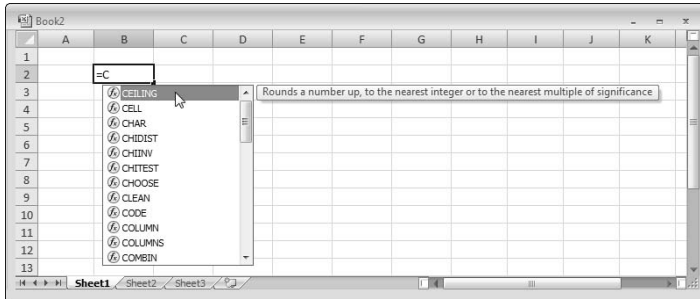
Book2

| | A | B | C | D | E | F | G | H | I | J | K |
|---|---|---|---|---|---|---|---|---|---|---|---|
| 1 | | | | | | | | | | | |
| 2 | | =C | | | | | | | | | |
| 3 | | | | | | | | | | | |
| 4 | | | | | | | | | | | |
| 5 | | | | | | | | | | | |
| 6 | | | | | | | | | | | |
| 7 | | | | | | | | | | | |
| 8 | | | | | | | | | | | |
| 9 | | | | | | | | | | | |
| 10 | | | | | | | | | | | |
| 11 | | | | | | | | | | | |
| 12 | | | | | | | | | | | |
| 13 | | | | | | | | | | | |

CEILING
CELL
CHAR
CHIDIST
CHIINV
CHITEST
CHOOSE
CLEAN
CODE
COLUMN
COLUMNS
COMBIN

Rounds a number up, to the nearest integer or to the nearest multiple of significance

Sheet1 Sheet2 Sheet3